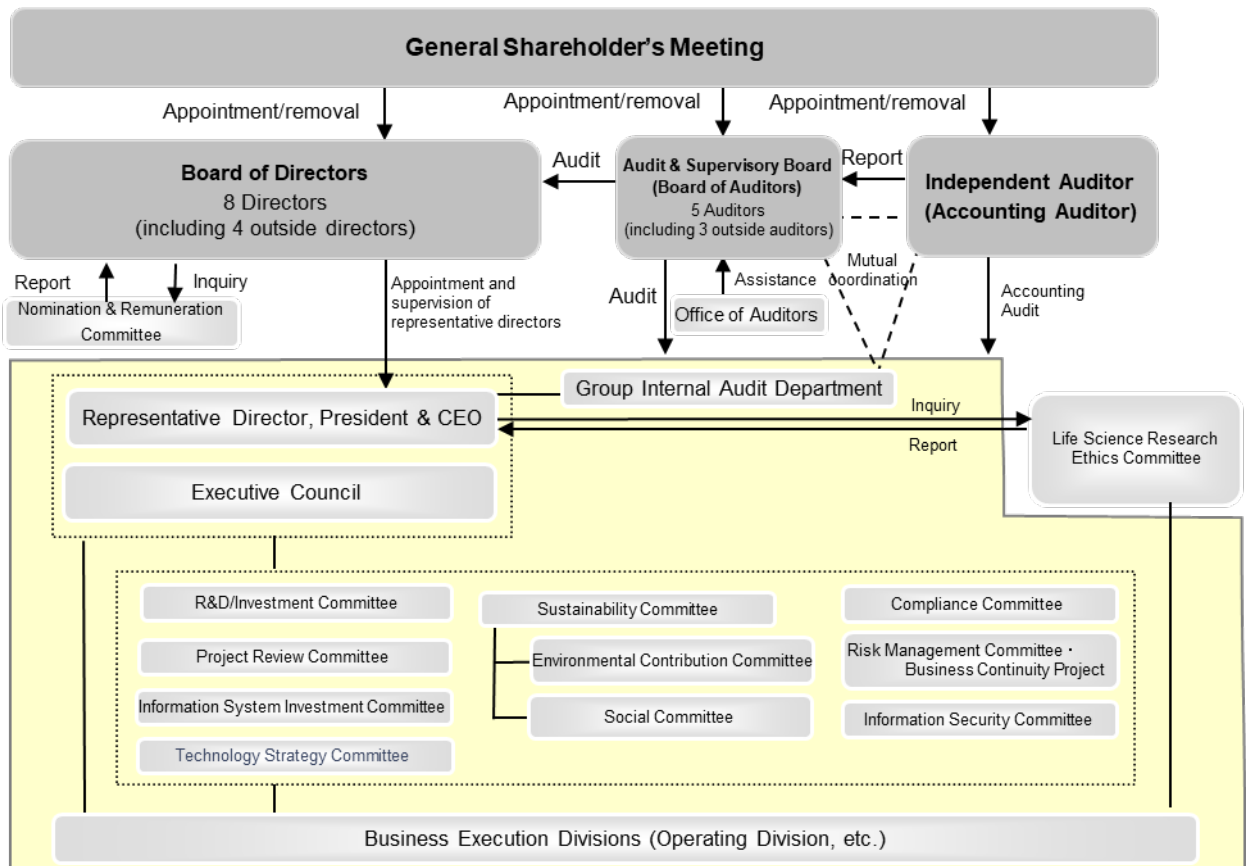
General Shareholder's Meeting

Appointment/removal

Appointment/removal

Appointment/removal

Board of Directors
8 Directors
(including 4 outside directors)

Audit

Audit & Supervisory Board (Board of Auditors)
5 Auditors
(including 3 outside auditors)

Report

Independent Auditor (Accounting Auditor)

Report

Inquiry

Nomination & Remuneration Committee

Appointment and supervision of representative directors

Audit

Assistance

Office of Auditors

Mutual coordination

Accounting Audit

Group Internal Audit Department

Representative Director, President & CEO

Inquiry

Report

Life Science Research Ethics Committee

Executive Council

R&D/Investment Committee

Project Review Committee

Information System Investment Committee

Technology Strategy Committee

Sustainability Committee

Environmental Contribution Committee

Social Committee

Compliance Committee

Risk Management Committee・Business Continuity Project

Information Security Committee

Business Execution Divisions (Operating Division, etc.)